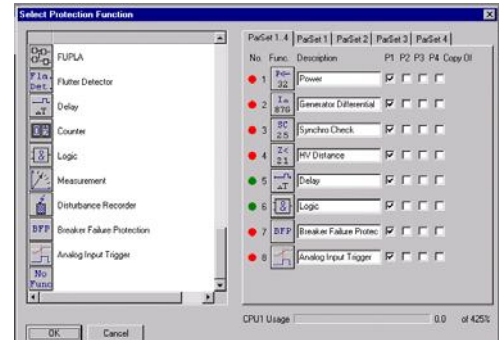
Select Protection Function

FUPLA
Flutter Detector
Delay
Counter
Logic
Measurement
Disturbance Recorder
Breaker Failure Protection
Analog Input Trigger

ParSet 1..4 | ParSet 1 | ParSet 2 | ParSet 3 | ParSet 4

| No. | Func. | Description | P1 | P2 | P3 | P4 | Copy Of |
|---|---|---|---|---|---|---|---|
| 1 | Pd-32 | Power | | | | | |
| 2 | Id 87G | Generator Differential | | | | | |
| 3 | SC 25 | Synchro Check | | | | | |
| 4 | Z< 21 | HV Distance | | | | | |
| 5 | | Delay | | | | | |
| 6 | | Logic | | | | | |
| 7 | BFP | Breaker Failure Protec | | | | | |
| 8 | | Analog Input Trigger | | | | | |

CPU1 Usage 0.0 of 425%

OK Cancel